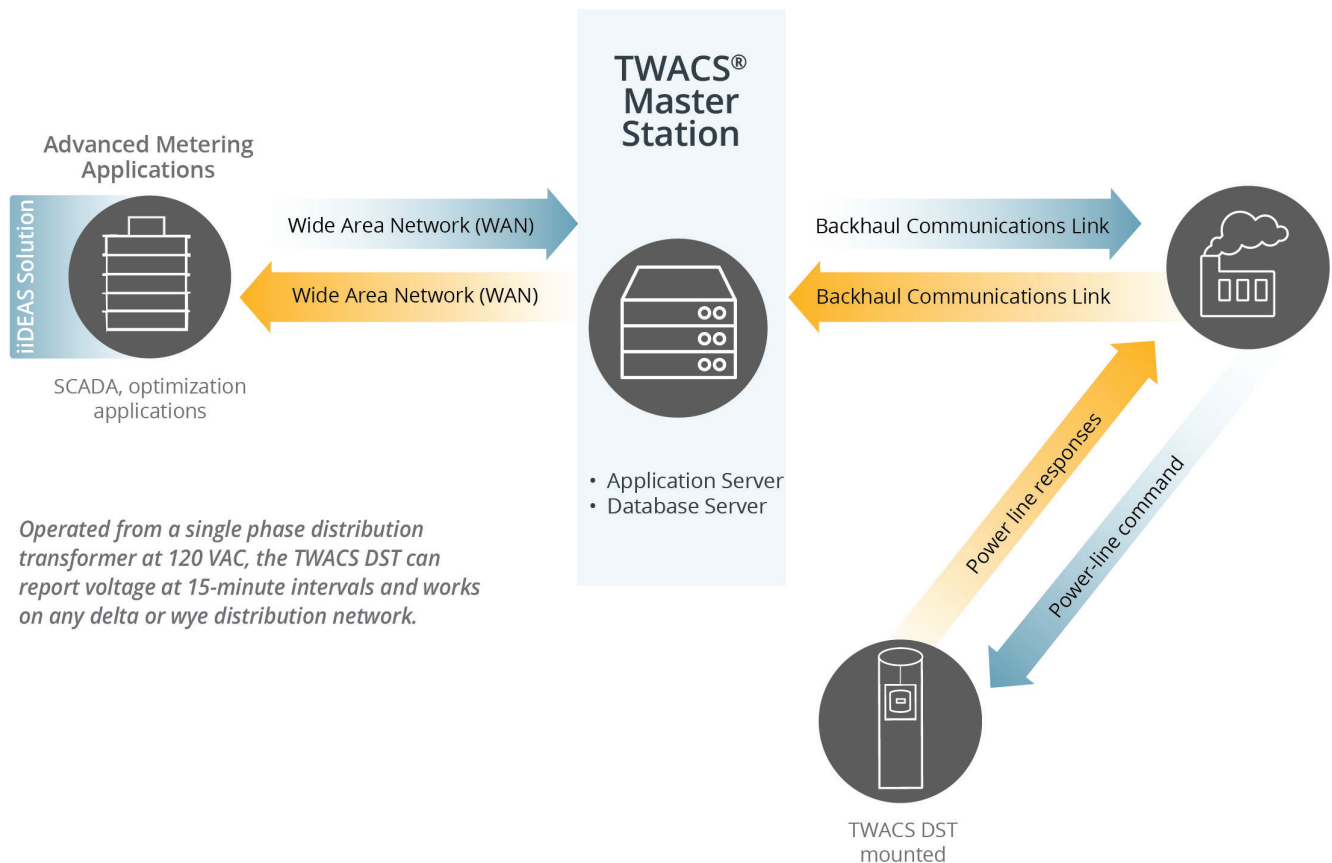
TWACS® Master Station

Advanced Metering Applications

iiDEAS Solution

SCADA, optimization applications

Wide Area Network (WAN)

Wide Area Network (WAN)

Backhaul Communications Link

Backhaul Communications Link

• Application Server
• Database Server

Power line responses

Power-line command

Operated from a single phase distribution transformer at 120 VAC, the TWACS DST can report voltage at 15-minute intervals and works on any delta or wye distribution network.

TWACS DST mounted